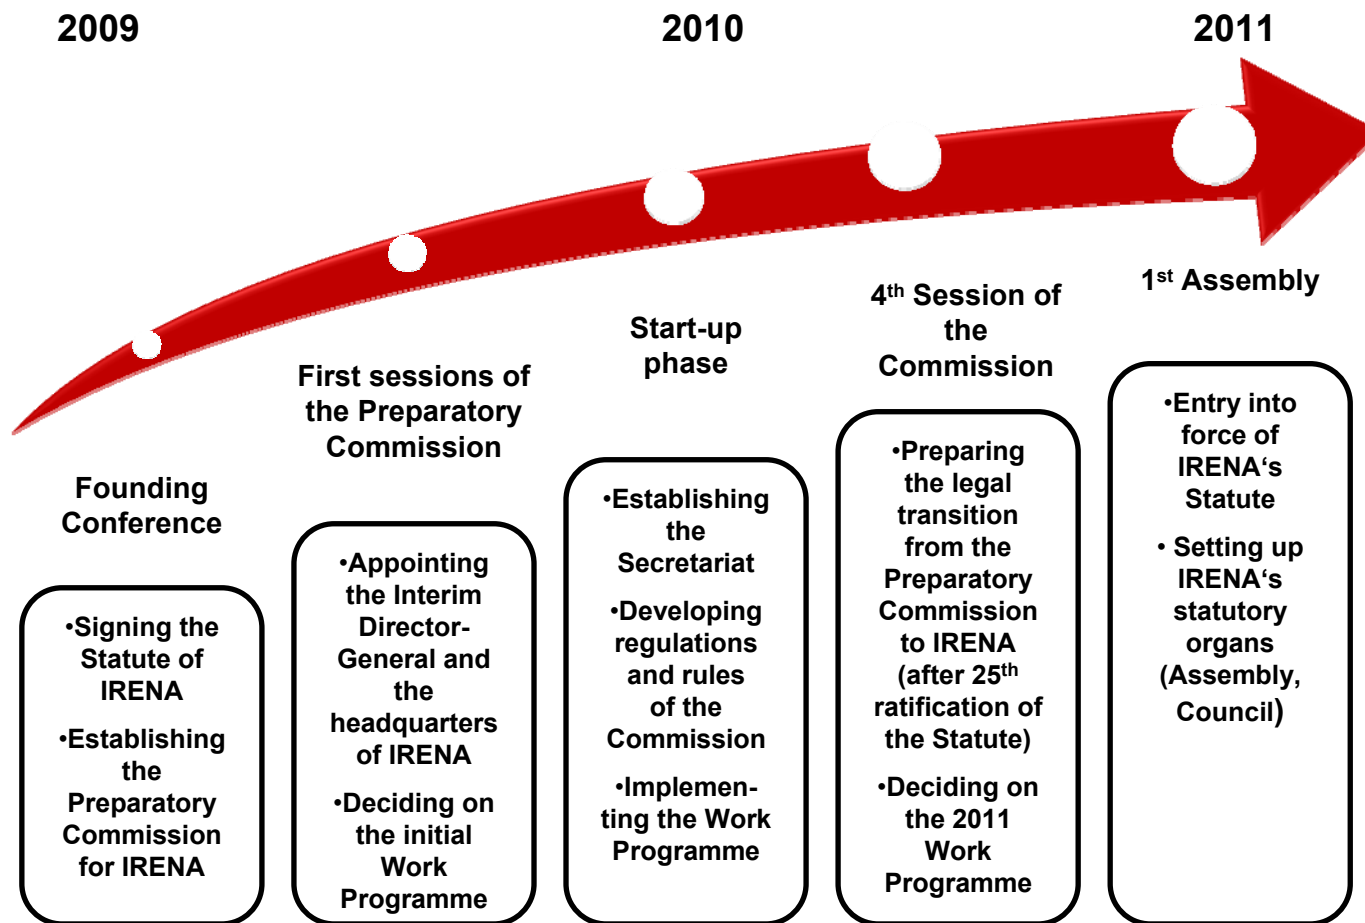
2009

2010

2011

Founding Conference

•Signing the Statute of IRENA

•Establishing the Preparatory Commission for IRENA

First sessions of the Preparatory Commission

•Appointing the Interim Director-General and the headquarters of IRENA

•Deciding on the initial Work Programme

Start-up phase

•Establishing the Secretariat

•Developing regulations and rules of the Commission

•Implementing the Work Programme

4$^{th}$ Session of the Commission

•Preparing the legal transition from the Preparatory Commission to IRENA (after 25$^{th}$ ratification of the Statute)

•Deciding on the 2011 Work Programme

1$^{st}$ Assembly

•Entry into force of IRENA's Statute

• Setting up IRENA's statutory organs (Assembly, Council)